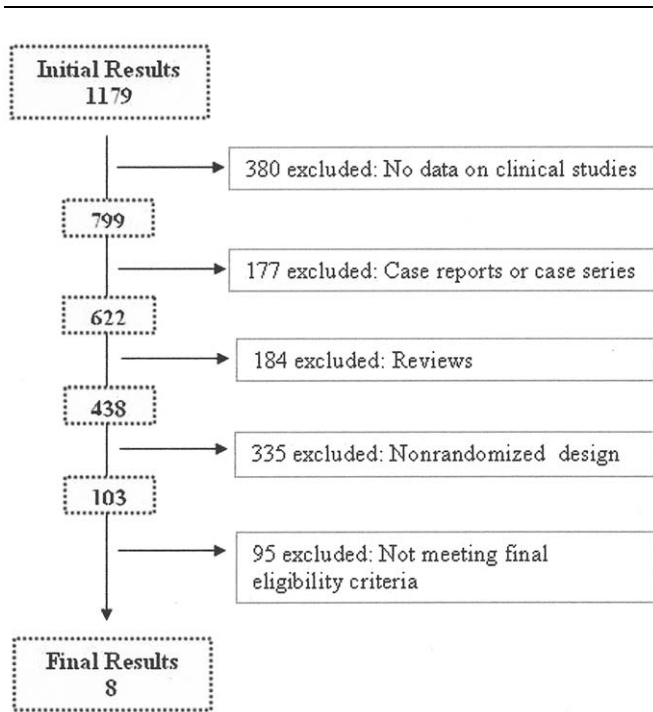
Initial Results
1179

380 excluded: No data on clinical studies

799

177 excluded: Case reports or case series

622

184 excluded: Reviews

438

335 excluded: Nonrandomized design

103

95 excluded: Not meeting final eligibility criteria

Final Results
8